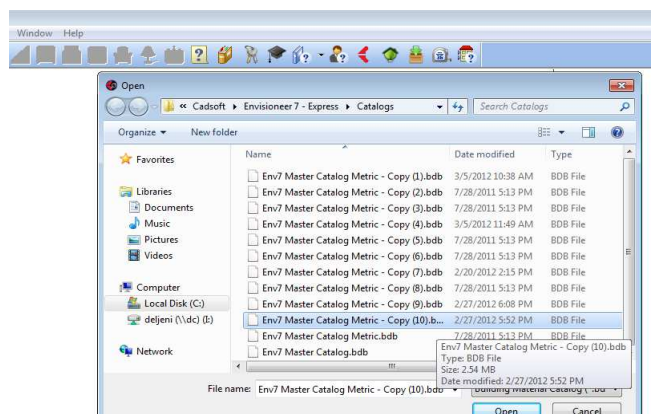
Window Help

Open

« Cadsoft ▸ Envisioneer 7 - Express ▸ Catalogs

Search Catalogs

Organize ▾ New folder

Favorites

Libraries
Documents
Music
Pictures
Videos

Computer
Local Disk (C:)
deljeni (\\dc) (I:)

Network

| Name | Date modified | Type |
|---|---|---|
| Env7 Master Catalog Metric - Copy (1).bdb | 3/5/2012 10:38 AM | BDB File |
| Env7 Master Catalog Metric - Copy (2).bdb | 7/28/2011 5:13 PM | BDB File |
| Env7 Master Catalog Metric - Copy (3).bdb | 7/28/2011 5:13 PM | BDB File |
| Env7 Master Catalog Metric - Copy (4).bdb | 3/5/2012 11:49 AM | BDB File |
| Env7 Master Catalog Metric - Copy (5).bdb | 7/28/2011 5:13 PM | BDB File |
| Env7 Master Catalog Metric - Copy (6).bdb | 7/28/2011 5:13 PM | BDB File |
| Env7 Master Catalog Metric - Copy (7).bdb | 2/20/2012 2:15 PM | BDB File |
| Env7 Master Catalog Metric - Copy (8).bdb | 7/28/2011 5:13 PM | BDB File |
| Env7 Master Catalog Metric - Copy (9).bdb | 2/27/2012 6:08 PM | BDB File |
| Env7 Master Catalog Metric - Copy (10).b... | 2/27/2012 5:52 PM | BDB File |
| Env7 Master Catalog Metric.bdb | 7/28/2011 5:13 PM | BDB File |
| Env7 Master Catalog.bdb | | |

Env7 Master Catalog Metric - Copy (10).bdb
Type: BDB File
Size: 2.54 MB
Date modified: 2/27/2012 5:52 PM

File name: Env7 Master Catalog Metric - Copy (10).bdb

Building Materials Catalog (*.bd

Open Cancel